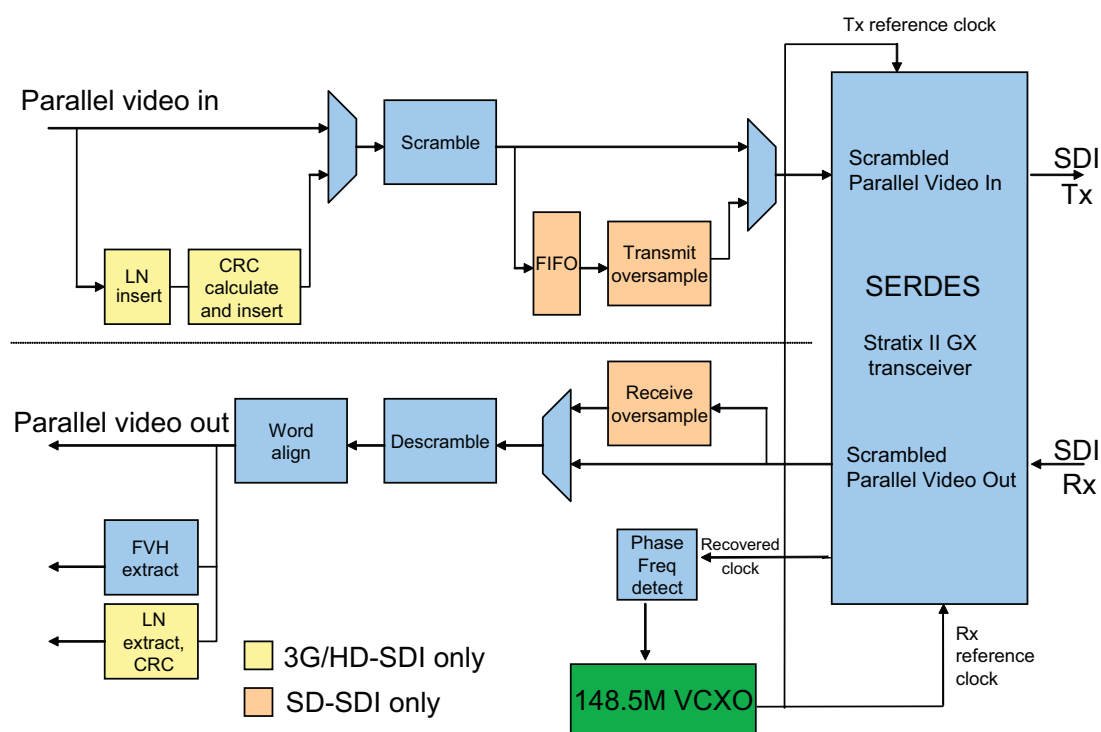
Tx reference clock

Parallel video in

Scramble

LN insert

CRC calculate and insert

FIFO

Transmit oversample

Scrambled Parallel Video In

SDI Tx

SERDES

Stratix II GX transceiver

Parallel video out

Word align

Descramble

Receive oversample

Scrambled Parallel Video Out

SDI Rx

FVH extract

LN extract, CRC

Phase Freq detect

Recovered clock

3G/HD-SDI only

SD-SDI only

148.5M VCXO

Rx reference clock